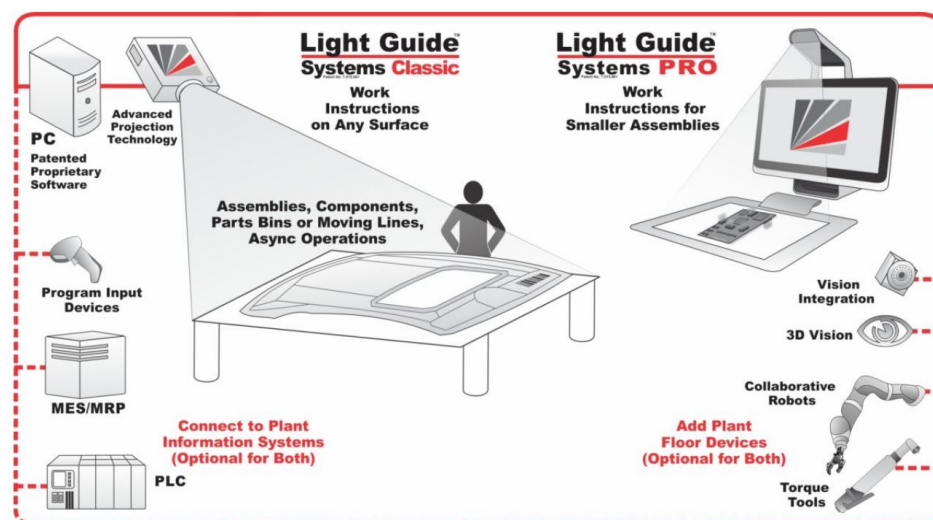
PC
Patented Proprietary Software

Advanced Projection Technology

Light Guide™
Systems Classic

Work Instructions on Any Surface

Light Guide™
Systems PRO

Work Instructions for Smaller Assemblies

Assemblies, Components, Parts Bins or Moving Lines, Async Operations

Program Input Devices

MES/MRP

Connect to Plant Information Systems (Optional for Both)

PLC

Vision Integration

3D Vision

Collaborative Robots

Add Plant Floor Devices (Optional for Both)

Torque Tools